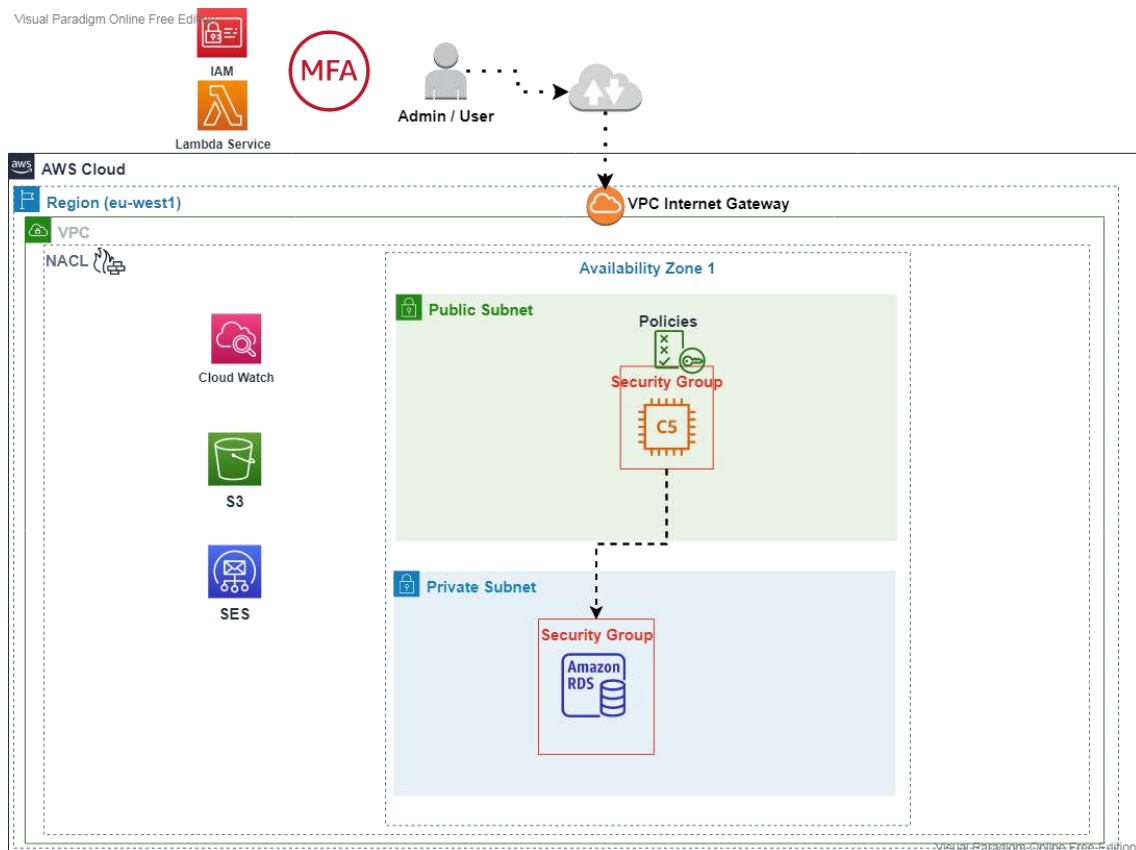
Visual Paradigm Online Free Edition

IAM

MFA

Admin / User

Lambda Service

AWS Cloud

Region (eu-west1)

VPC Internet Gateway

VPC

NACL

Availability Zone 1

Public Subnet

Policies

Security Group

Cloud Watch

C5

S3

SES

Private Subnet

Security Group

Amazon RDS

Visual Paradigm Online Free Edition